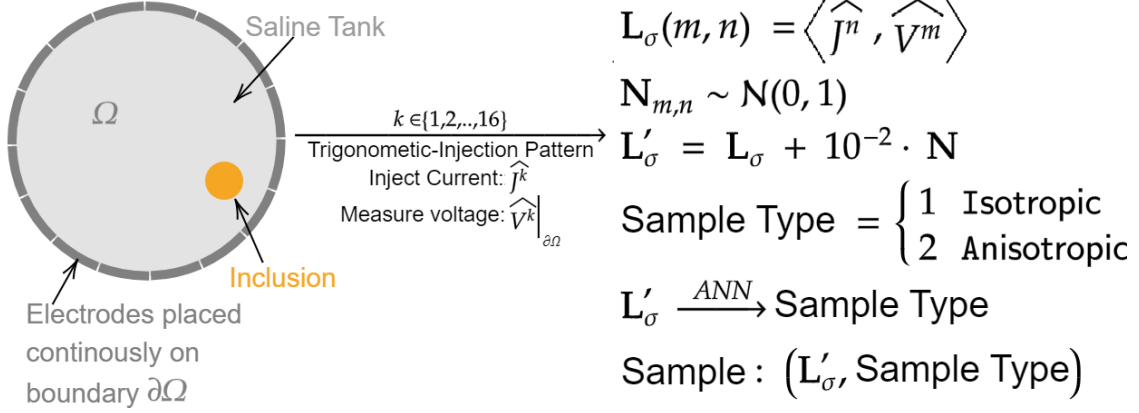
Saline Tank

$\Omega$

Inclusion

Electrodes placed continously on boundary $\partial\Omega$

$k \in \{1,2,..,16\}$

Trigonometic-Injection Pattern

Inject Current: $\widehat{J^k}$

Measure voltage: $\widehat{V^k}\Big|_{\partial\Omega}$

$\mathbf{L}_\sigma(m,n) = \left\langle \widehat{J^n}, \widehat{V^m} \right\rangle$

$\mathbf{N}_{m,n} \sim \mathcal{N}(0,1)$

$\mathbf{L}'_\sigma = \mathbf{L}_\sigma + 10^{-2} \cdot \mathbf{N}$

Sample Type $= \begin{cases} 1 & \text{Isotropic} \\ 2 & \text{Anisotropic} \end{cases}$

$\mathbf{L}'_\sigma \xrightarrow{ANN}$ Sample Type

Sample : $\left(\mathbf{L}'_\sigma, \text{Sample Type}\right)$